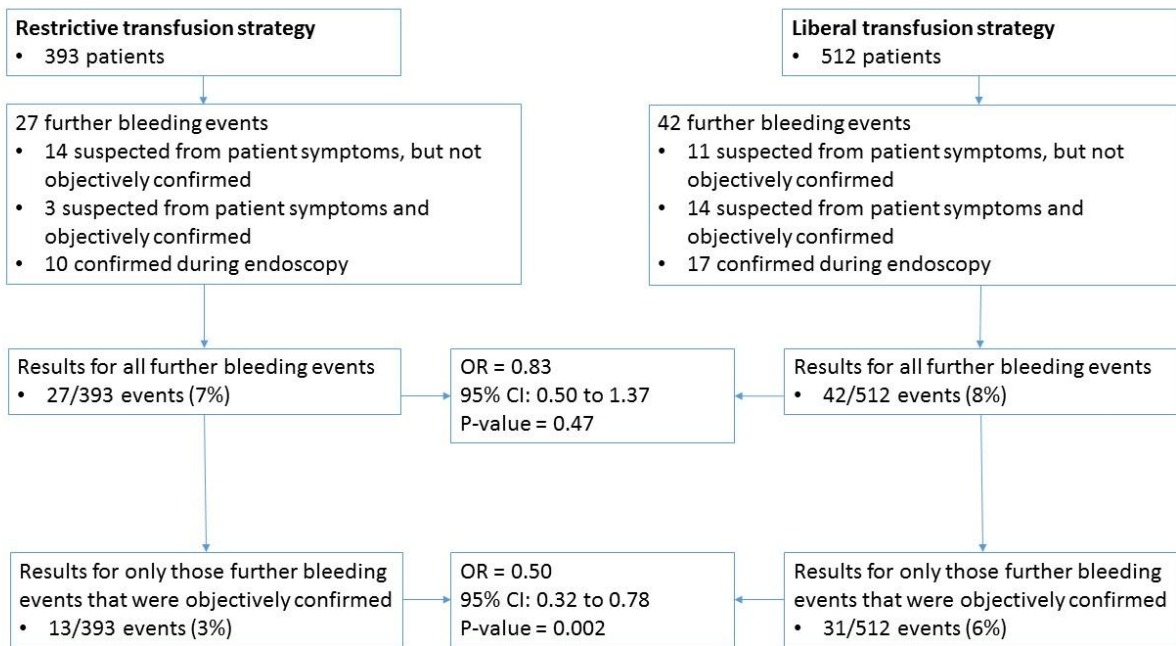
**Restrictive transfusion strategy**
• 393 patients

27 further bleeding events
• 14 suspected from patient symptoms, but not objectively confirmed
• 3 suspected from patient symptoms and objectively confirmed
• 10 confirmed during endoscopy

Results for all further bleeding events
• 27/393 events (7%)

Results for only those further bleeding events that were objectively confirmed
• 13/393 events (3%)

**Liberal transfusion strategy**
• 512 patients

42 further bleeding events
• 11 suspected from patient symptoms, but not objectively confirmed
• 14 suspected from patient symptoms and objectively confirmed
• 17 confirmed during endoscopy

Results for all further bleeding events
• 42/512 events (8%)

Results for only those further bleeding events that were objectively confirmed
• 31/512 events (6%)

OR = 0.83
95% CI: 0.50 to 1.37
P-value = 0.47

OR = 0.50
95% CI: 0.32 to 0.78
P-value = 0.002